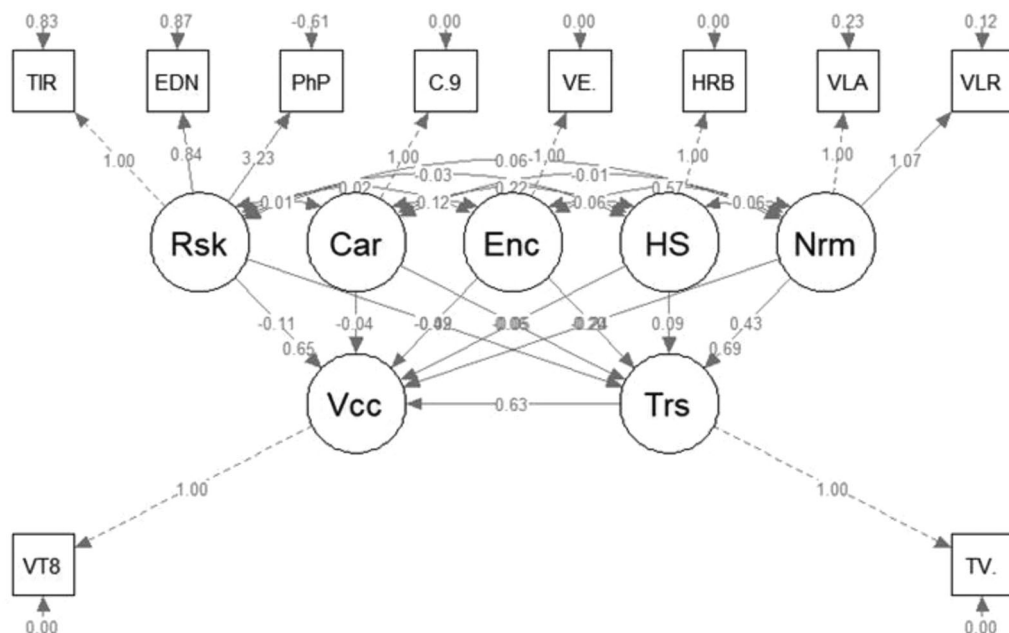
0.83 0.87 -0.61 0.00 0.00 0.00 0.23 0.12

TIR EDN PhP C.9 VE. HRB VLA VLR

1.00 0.84 3.23 1.00 0.06 1.00 1.00 1.00 1.07

-0.03 -0.01

-0.01 0.02 0.12 0.22 0.06 0.57 0.06

Rsk Car Enc HS Nrm

-0.11 -0.04 -0.09 0.05 0.24 0.09 0.43

0.65 0.69

Vcc 0.63 Trs

1.00 1.00

VT8 TV.

0.00 0.00